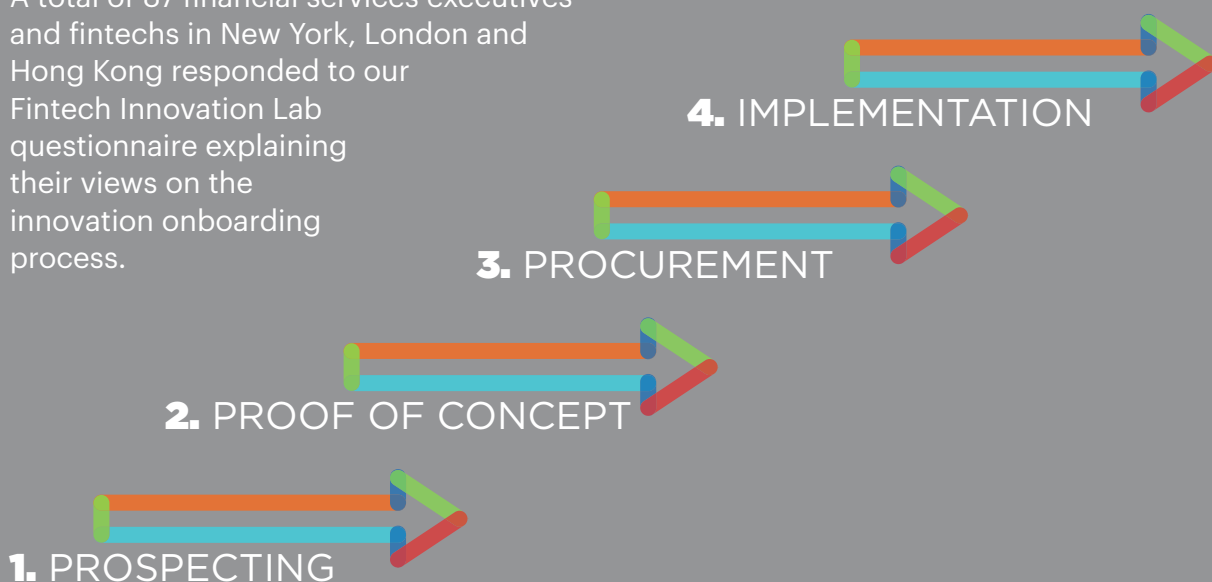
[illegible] and fintechs in New York, London and Hong Kong responded to our Fintech Innovation Lab questionnaire explaining their views on the innovation onboarding process.

4. IMPLEMENTATION

3. PROCUREMENT

2. PROOF OF CONCEPT

1. PROSPECTING